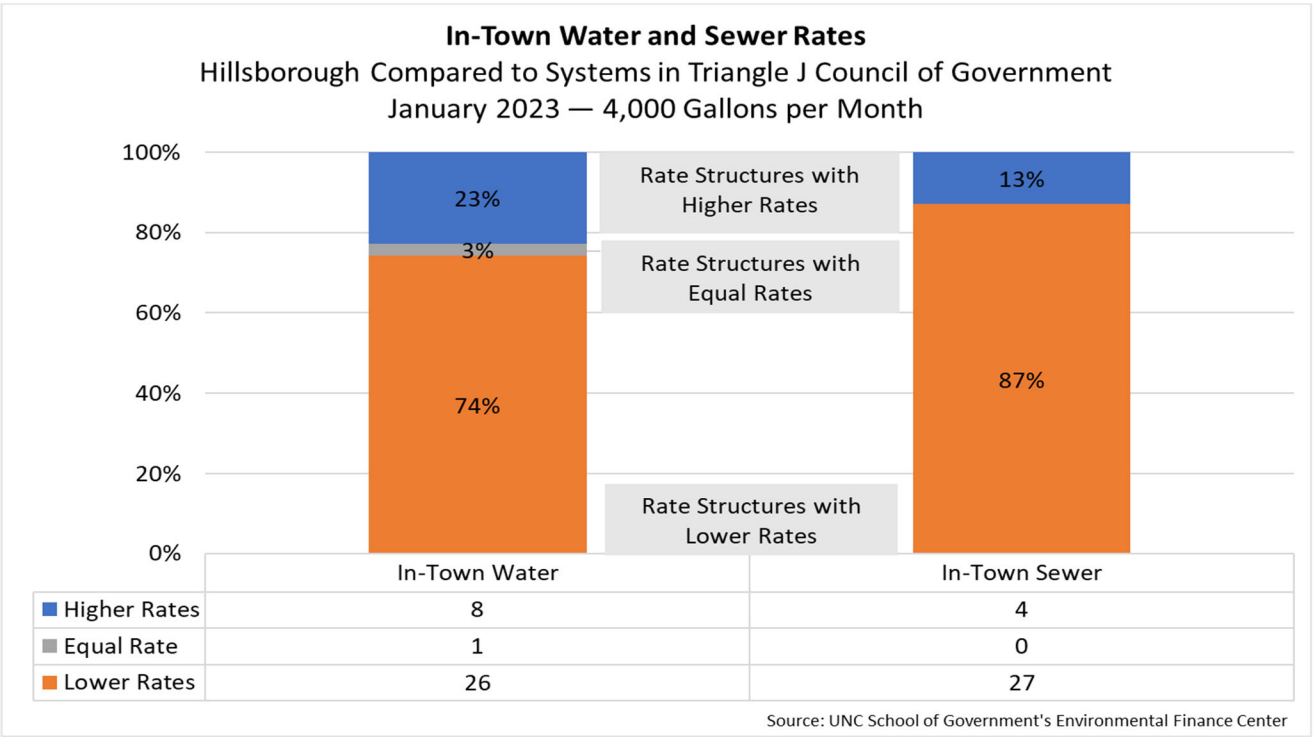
In-Town Water and Sewer Rates
Hillsborough Compared to Systems in Triangle J Council of Government
January 2023 — 4,000 Gallons per Month

100%
80%
60%
40%
20%
0%

23%
3%
74%

Rate Structures with Higher Rates
Rate Structures with Equal Rates
Rate Structures with Lower Rates

13%
87%

| | In-Town Water | In-Town Sewer |
|---|---|---|
| Higher Rates | 8 | 4 |
| Equal Rate | 1 | 0 |
| Lower Rates | 26 | 27 |

Source: UNC School of Government's Environmental Finance Center